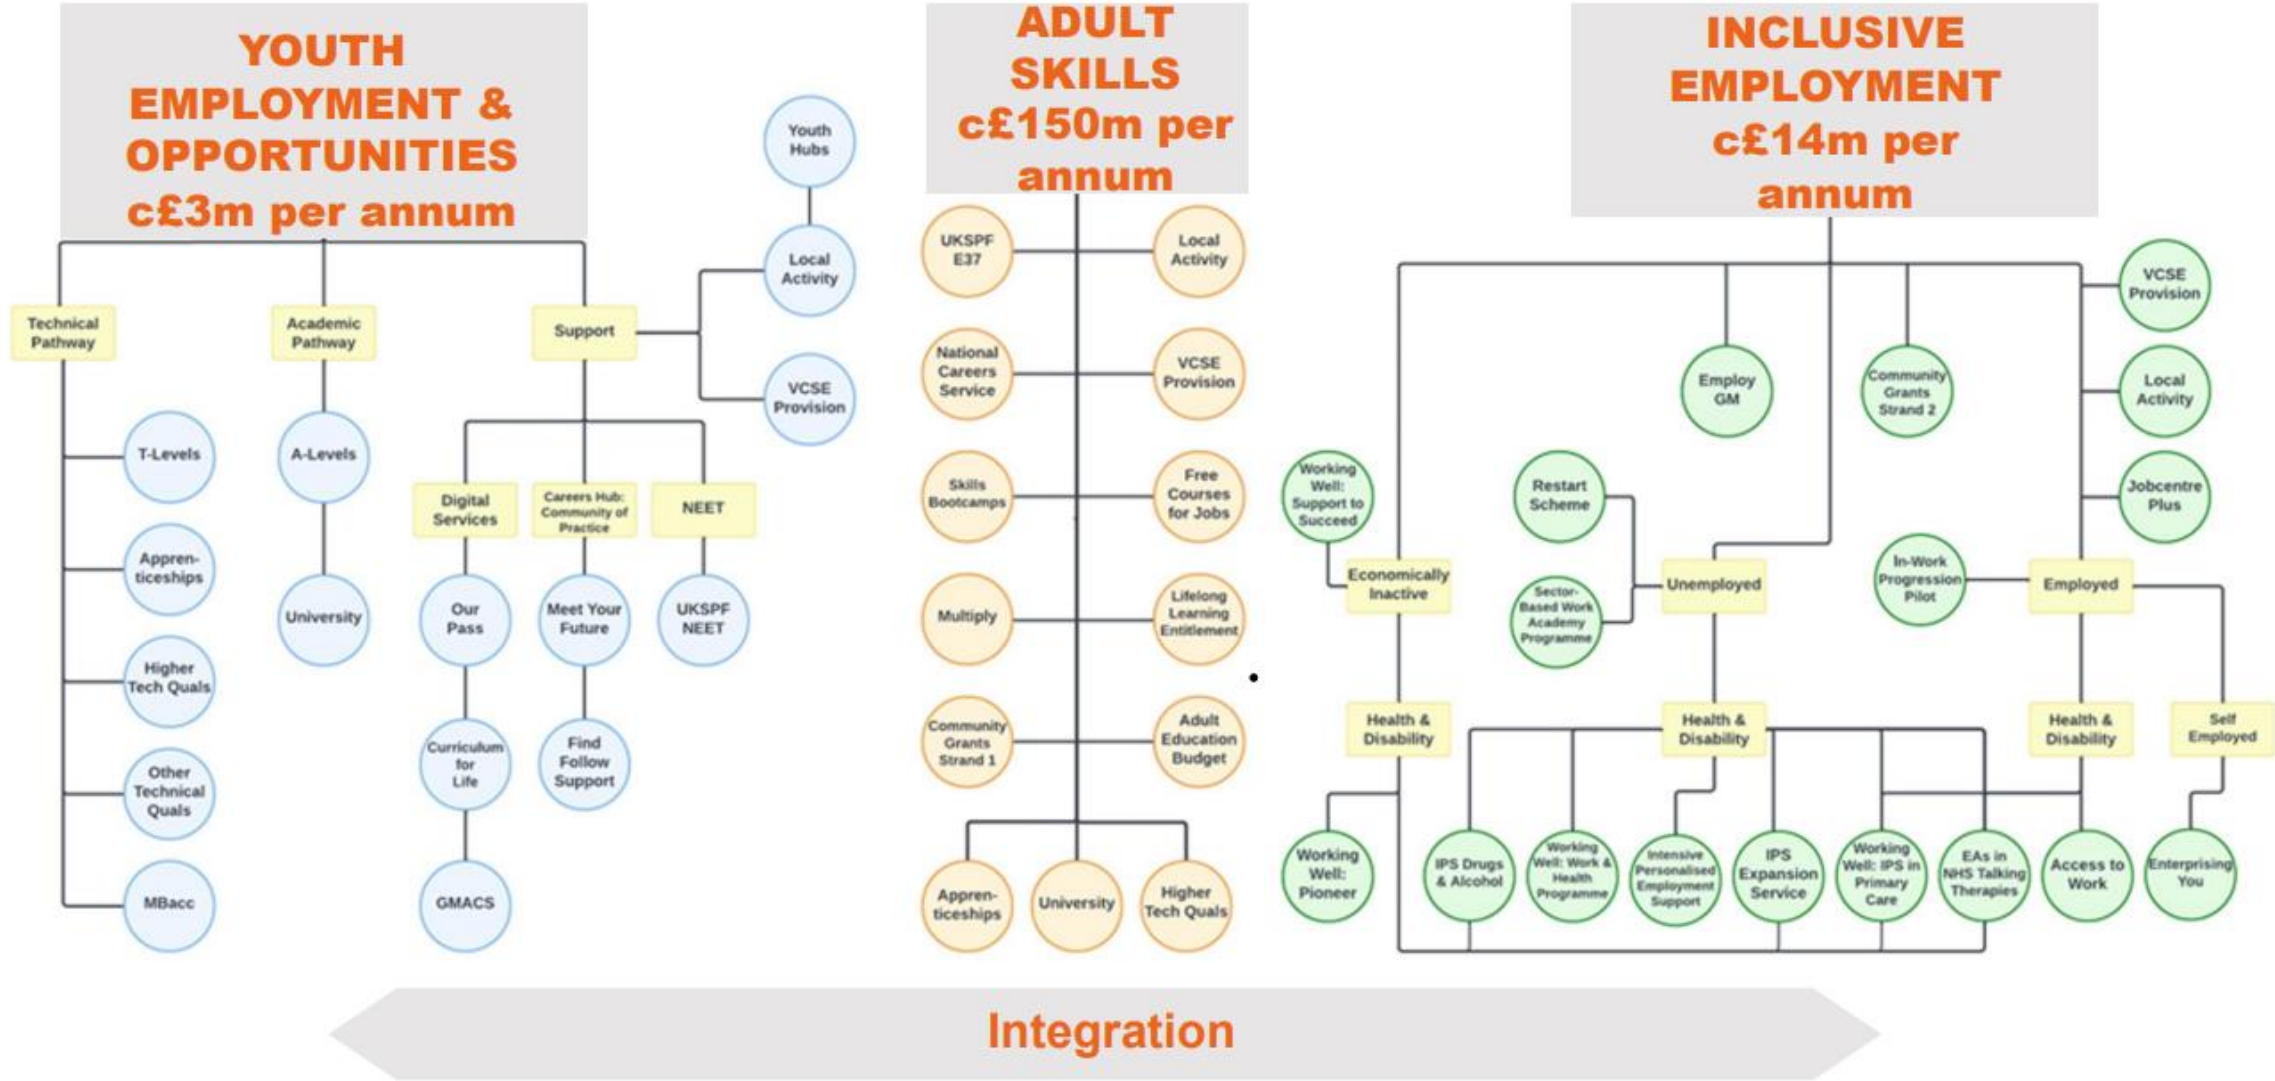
YOUTH EMPLOYMENT & OPPORTUNITIES c£3m per annum

Technical Pathway

T-Levels

Apprenticeships

Higher Tech Quals

Other Technical Quals

MBacc

Academic Pathway

A-Levels

University

Support

Youth Hubs

Local Activity

VCSE Provision

Digital Services

Our Pass

Curriculum for Life

GMACS

Careers Hub: Community of Practice

Meet Your Future

Find Follow Support

NEET

UKSPF NEET

ADULT SKILLS c£150m per annum

UKSPF E37

Local Activity

National Careers Service

VCSE Provision

Skills Bootcamps

Free Courses for Jobs

Multiply

Lifelong Learning Entitlement

Community Grants Strand 1

Adult Education Budget

Apprenticeships

University

Higher Tech Quals

INCLUSIVE EMPLOYMENT c£14m per annum

VCSE Provision

Local Activity

Jobcentre Plus

Employ GM

Community Grants Strand 2

Working Well: Support to Succeed

Economically Inactive

Restart Scheme

Sector-Based Work Academy Programme

Unemployed

In-Work Progression Pilot

Employed

Health & Disability

Health & Disability

Health & Disability

Self Employed

Working Well: Pioneer

IPS Drugs & Alcohol

Working Well: Work & Health Programme

Intensive Personalised Employment Support

IPS Expansion Service

Working Well: IPS in Primary Care

EAs in NHS Talking Therapies

Access to Work

Enterprising You

Integration